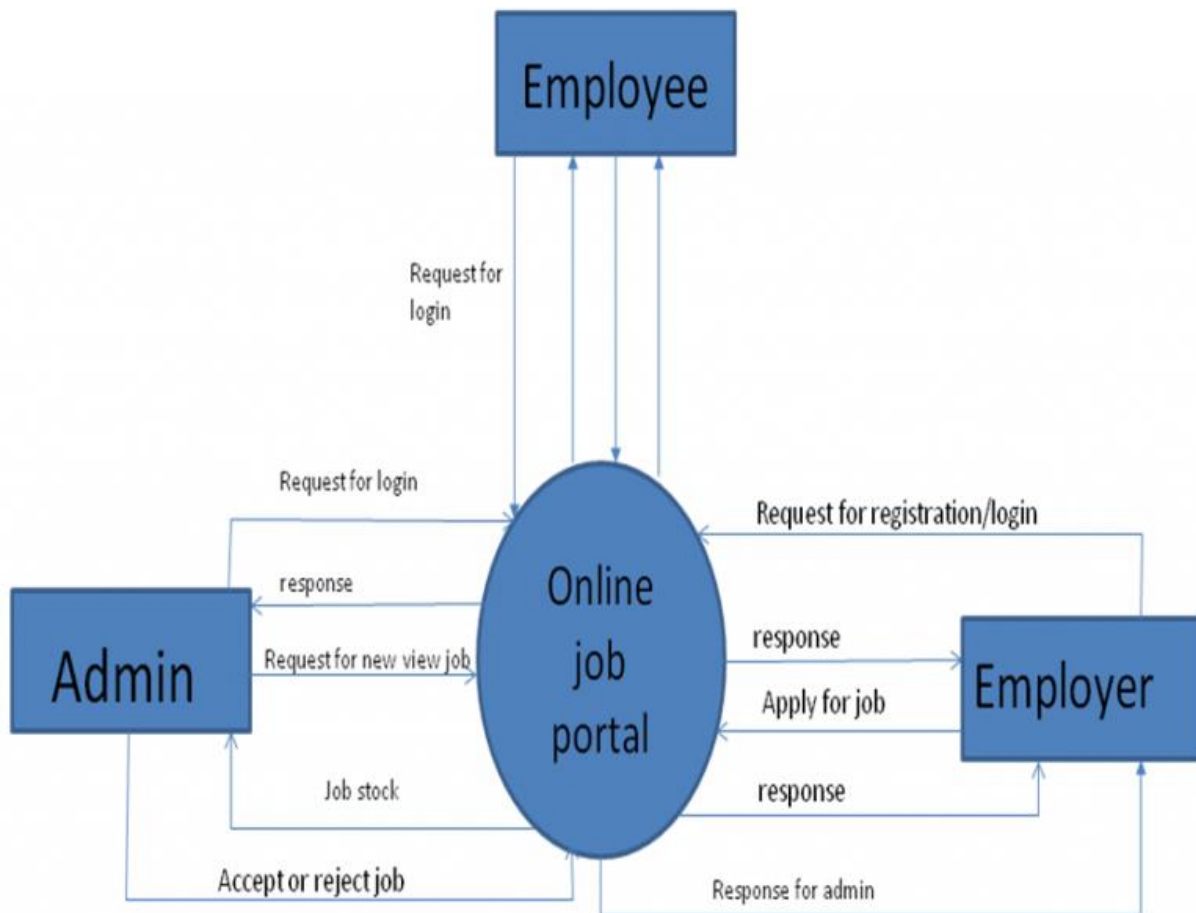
Employee

Request for login

Request for login

Request for registration/login

response

Online job portal

response

Admin

Request for new view job

Apply for job

Employer

Job stock

response

Accept or reject job

Response for admin